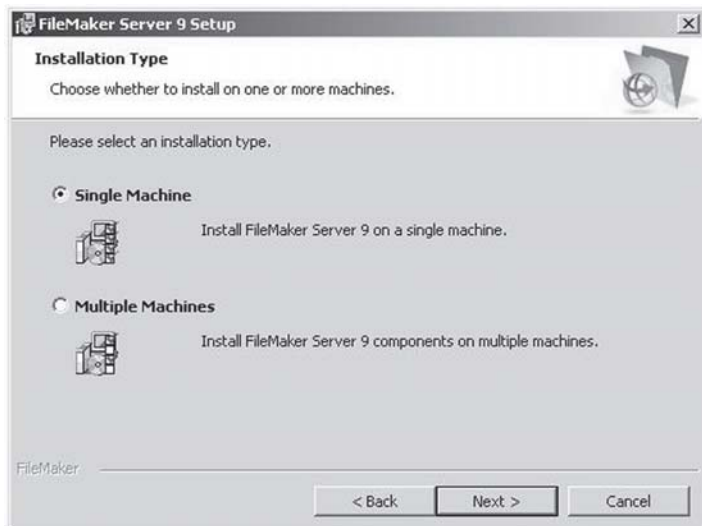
FileMaker Server 9 Setup

Installation Type

Choose whether to install on one or more machines.

Please select an installation type.

Single Machine

Install FileMaker Server 9 on a single machine.

Multiple Machines

Install FileMaker Server 9 components on multiple machines.

FileMaker

< Back

Next >

Cancel